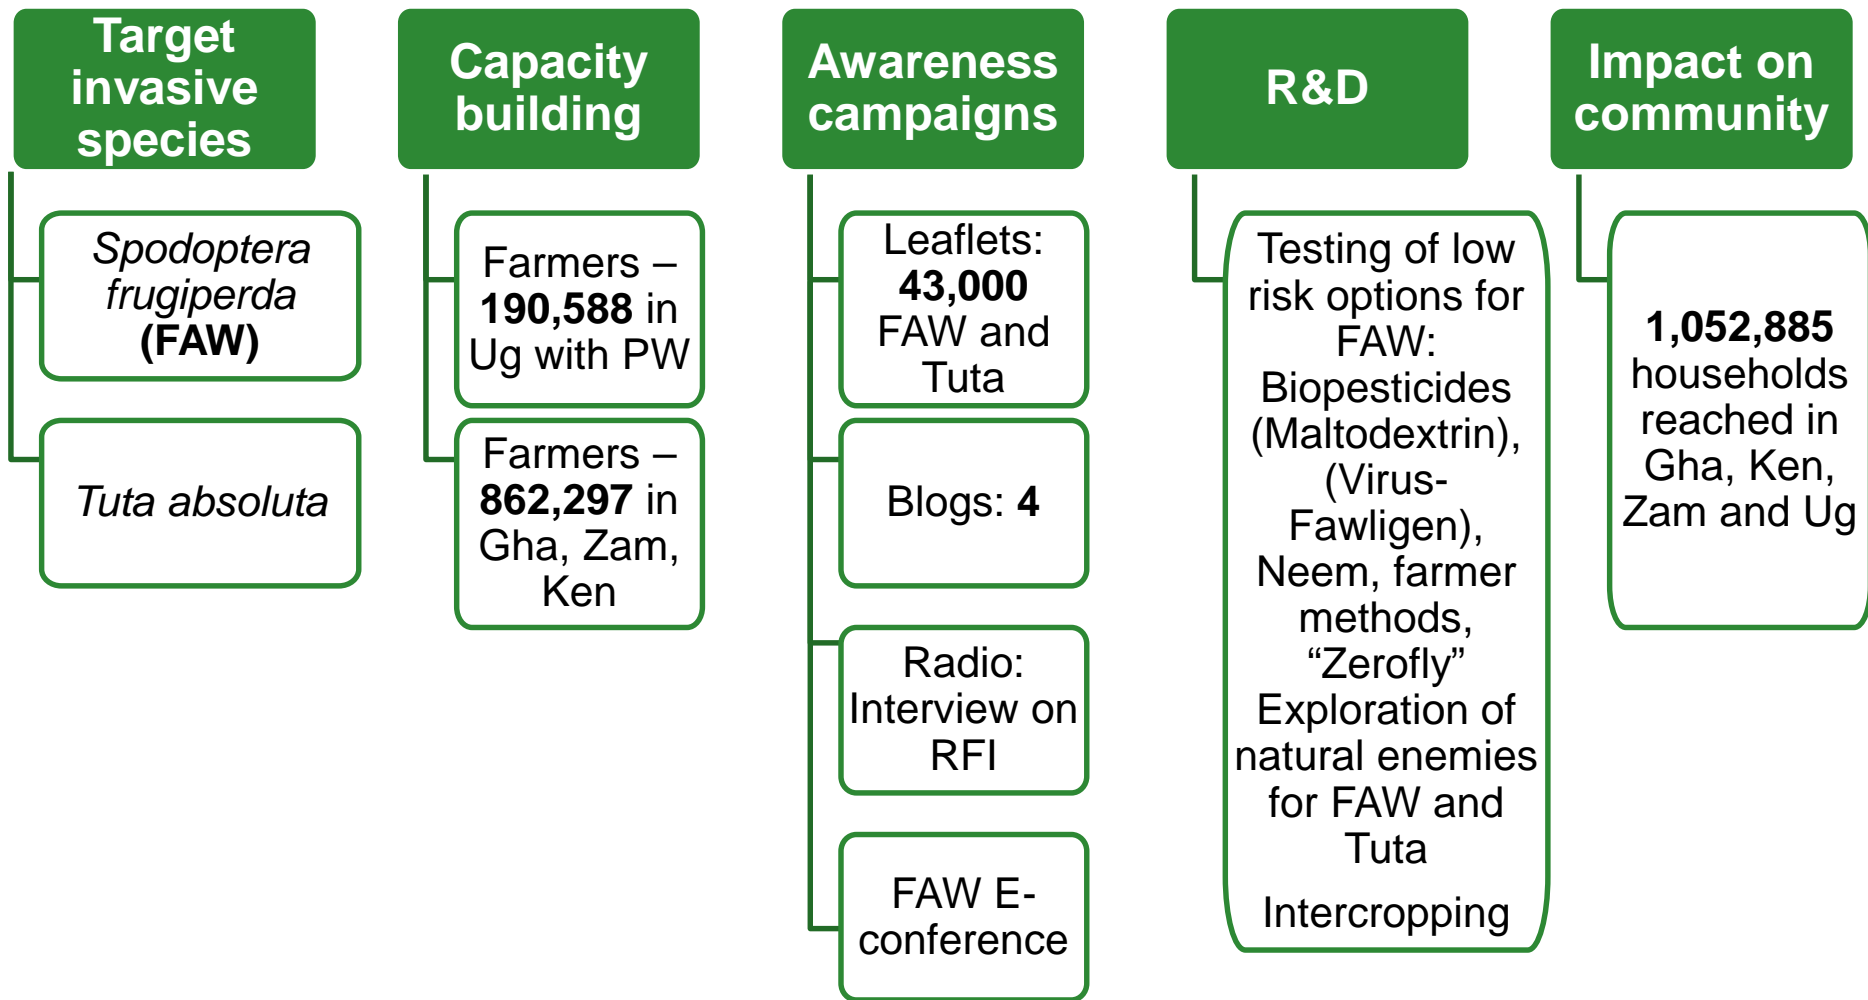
Target invasive species

Spodoptera frugiperda (FAW)

Tuta absoluta

Capacity building

Farmers – 190,588 in Ug with PW

Farmers – 862,297 in Gha, Zam, Ken

Awareness campaigns

Leaflets: 43,000 FAW and Tuta

Blogs: 4

Radio: Interview on RFI

FAW E-conference

R&D

Testing of low risk options for FAW: Biopesticides (Maltodextrin), (Virus-Fawligen), Neem, farmer methods, “Zerofly” Exploration of natural enemies for FAW and Tuta

Intercropping

Impact on community

1,052,885 households reached in Gha, Ken, Zam and Ug